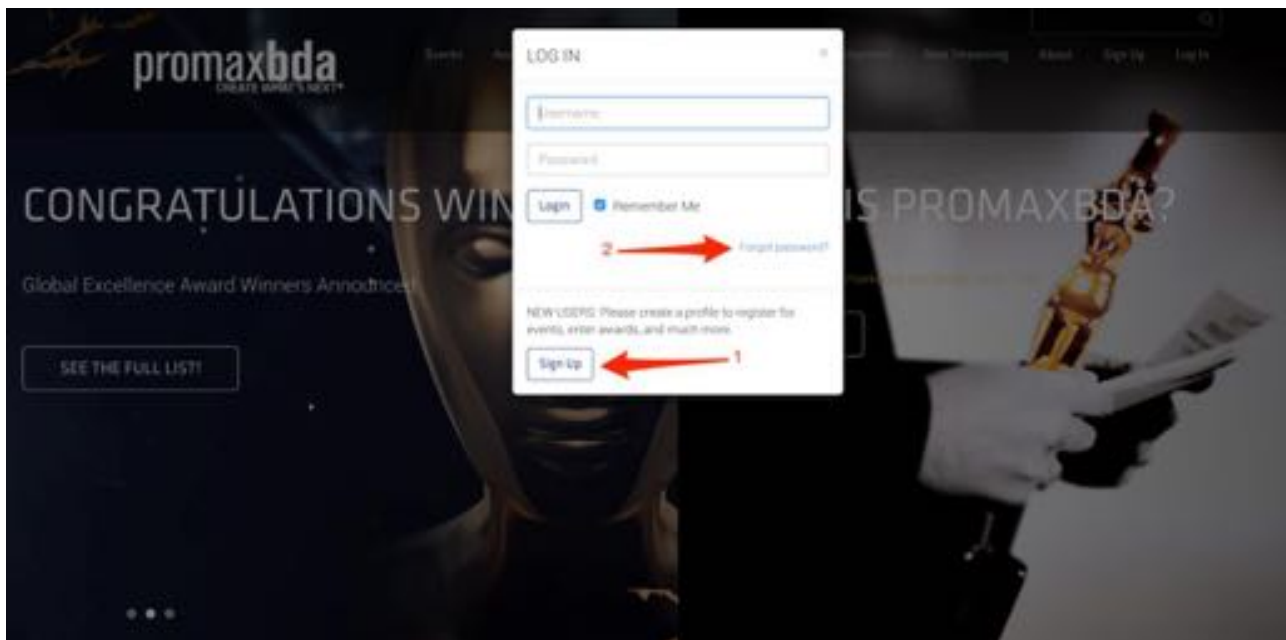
promaxbda
CREATE WHAT'S NEXT

Events

Now Streaming About Sign Up Log In

CONGRATULATIONS WIN

IS PROMAXBDA?

Global Excellence Award Winners Announced!

SEE THE FULL LIST!

LOG IN

×

Username

Password

Login

Remember Me

2

Forgot password?

NEW USERS: Please create a profile to register for events, enter awards, and much more.

Sign Up

1